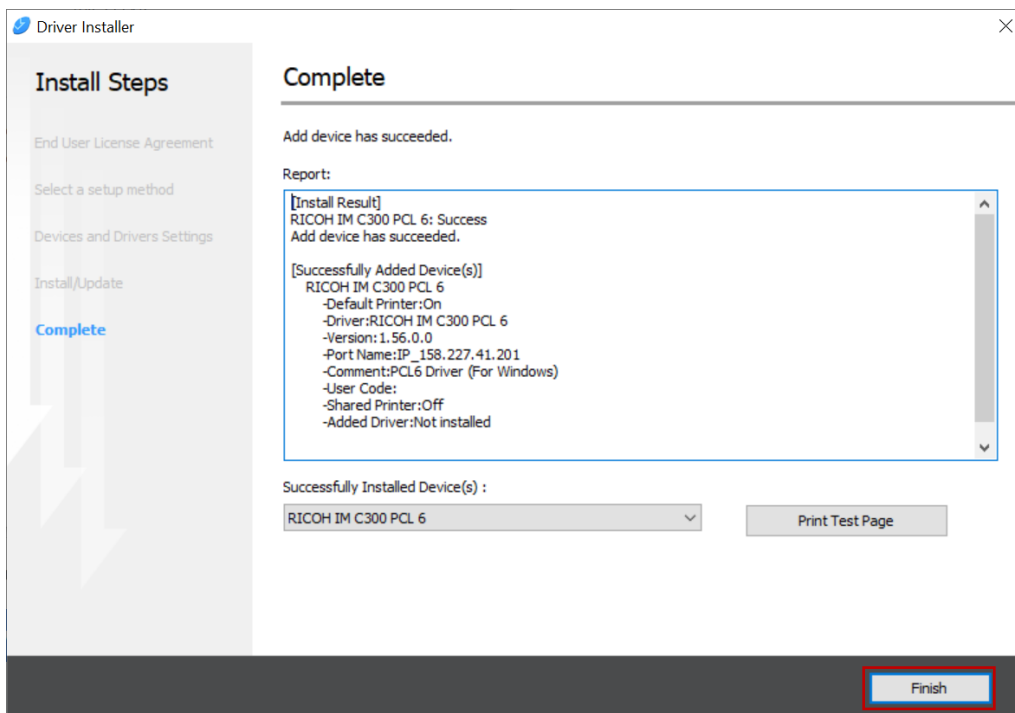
Driver Installer

Install Steps

End User License Agreement

Select a setup method

Devices and Drivers Settings

Install/Update

Complete

Complete

Add device has succeeded.

Report:

[Install Result]
RICOH IM C300 PCL 6: Success
Add device has succeeded.

[Successfully Added Device(s)]
RICOH IM C300 PCL 6
-Default Printer:On
-Driver:RICOH IM C300 PCL 6
-Version:1.56.0.0
-Port Name:IP_158.227.41.201
-Comment:PCL6 Driver (For Windows)
-User Code:
-Shared Printer:Off
-Added Driver:Not installed

Successfully Installed Device(s) :

RICOH IM C300 PCL 6

Print Test Page

Finish